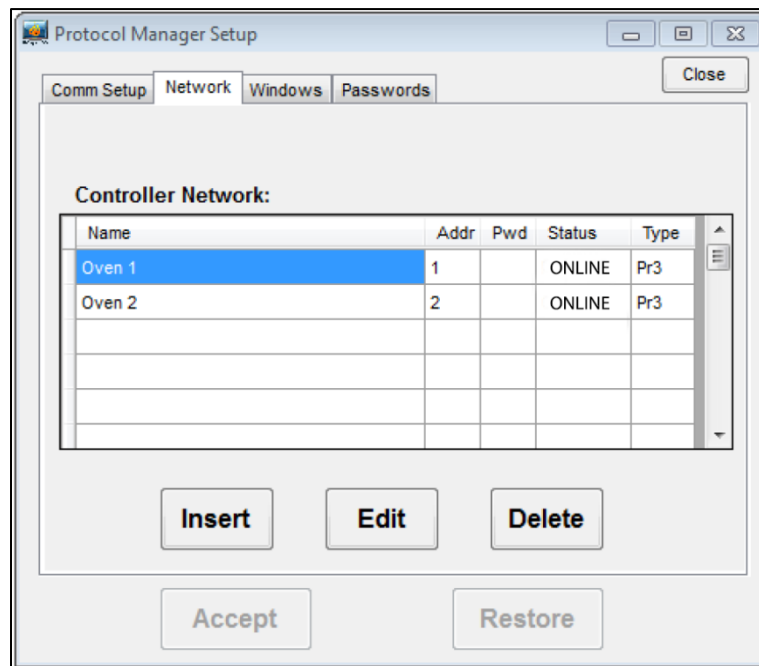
Protocol Manager Setup

Close

Comm Setup | Network | Windows | Passwords

Controller Network:

| Name | Addr | Pwd | Status | Type |
|---|---|---|---|---|
| Oven 1 | 1 | | ONLINE | Pr3 |
| Oven 2 | 2 | | ONLINE | Pr3 |
| | | | | |
| | | | | |
| | | | | |
| | | | | |

Insert

Edit

Delete

Accept

Restore